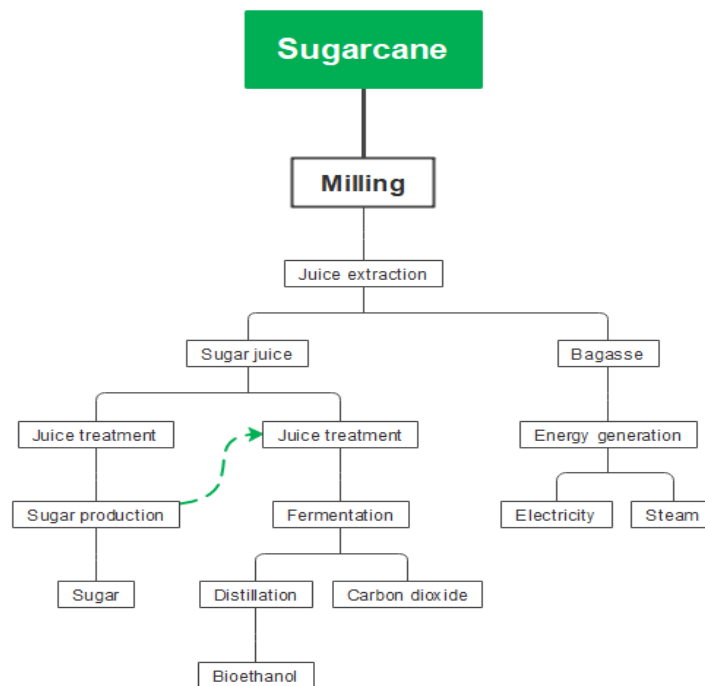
Sugarcane

Milling

Juice extraction

Sugar juice

Bagasse

Juice treatment

Juice treatment

Energy generation

Sugar production

Fermentation

Electricity

Steam

Sugar

Distillation

Carbon dioxide

Bioethanol